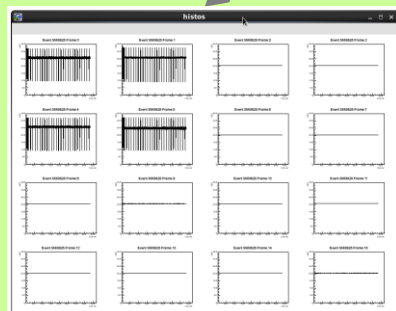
histos

Event 0000020 Frame 0

Event 0000020 Frame 1

Event 0000020 Frame 2

Event 0000020 Frame 3

Event 0000020 Frame 4

Event 0000020 Frame 5

Event 0000020 Frame 6

Event 0000020 Frame 7

Event 0000020 Frame 8

Event 0000020 Frame 9

Event 0000020 Frame 10

Event 0000020 Frame 11

Event 0000020 Frame 12

Event 0000020 Frame 13

Event 0000020 Frame 14

Event 0000020 Frame 15